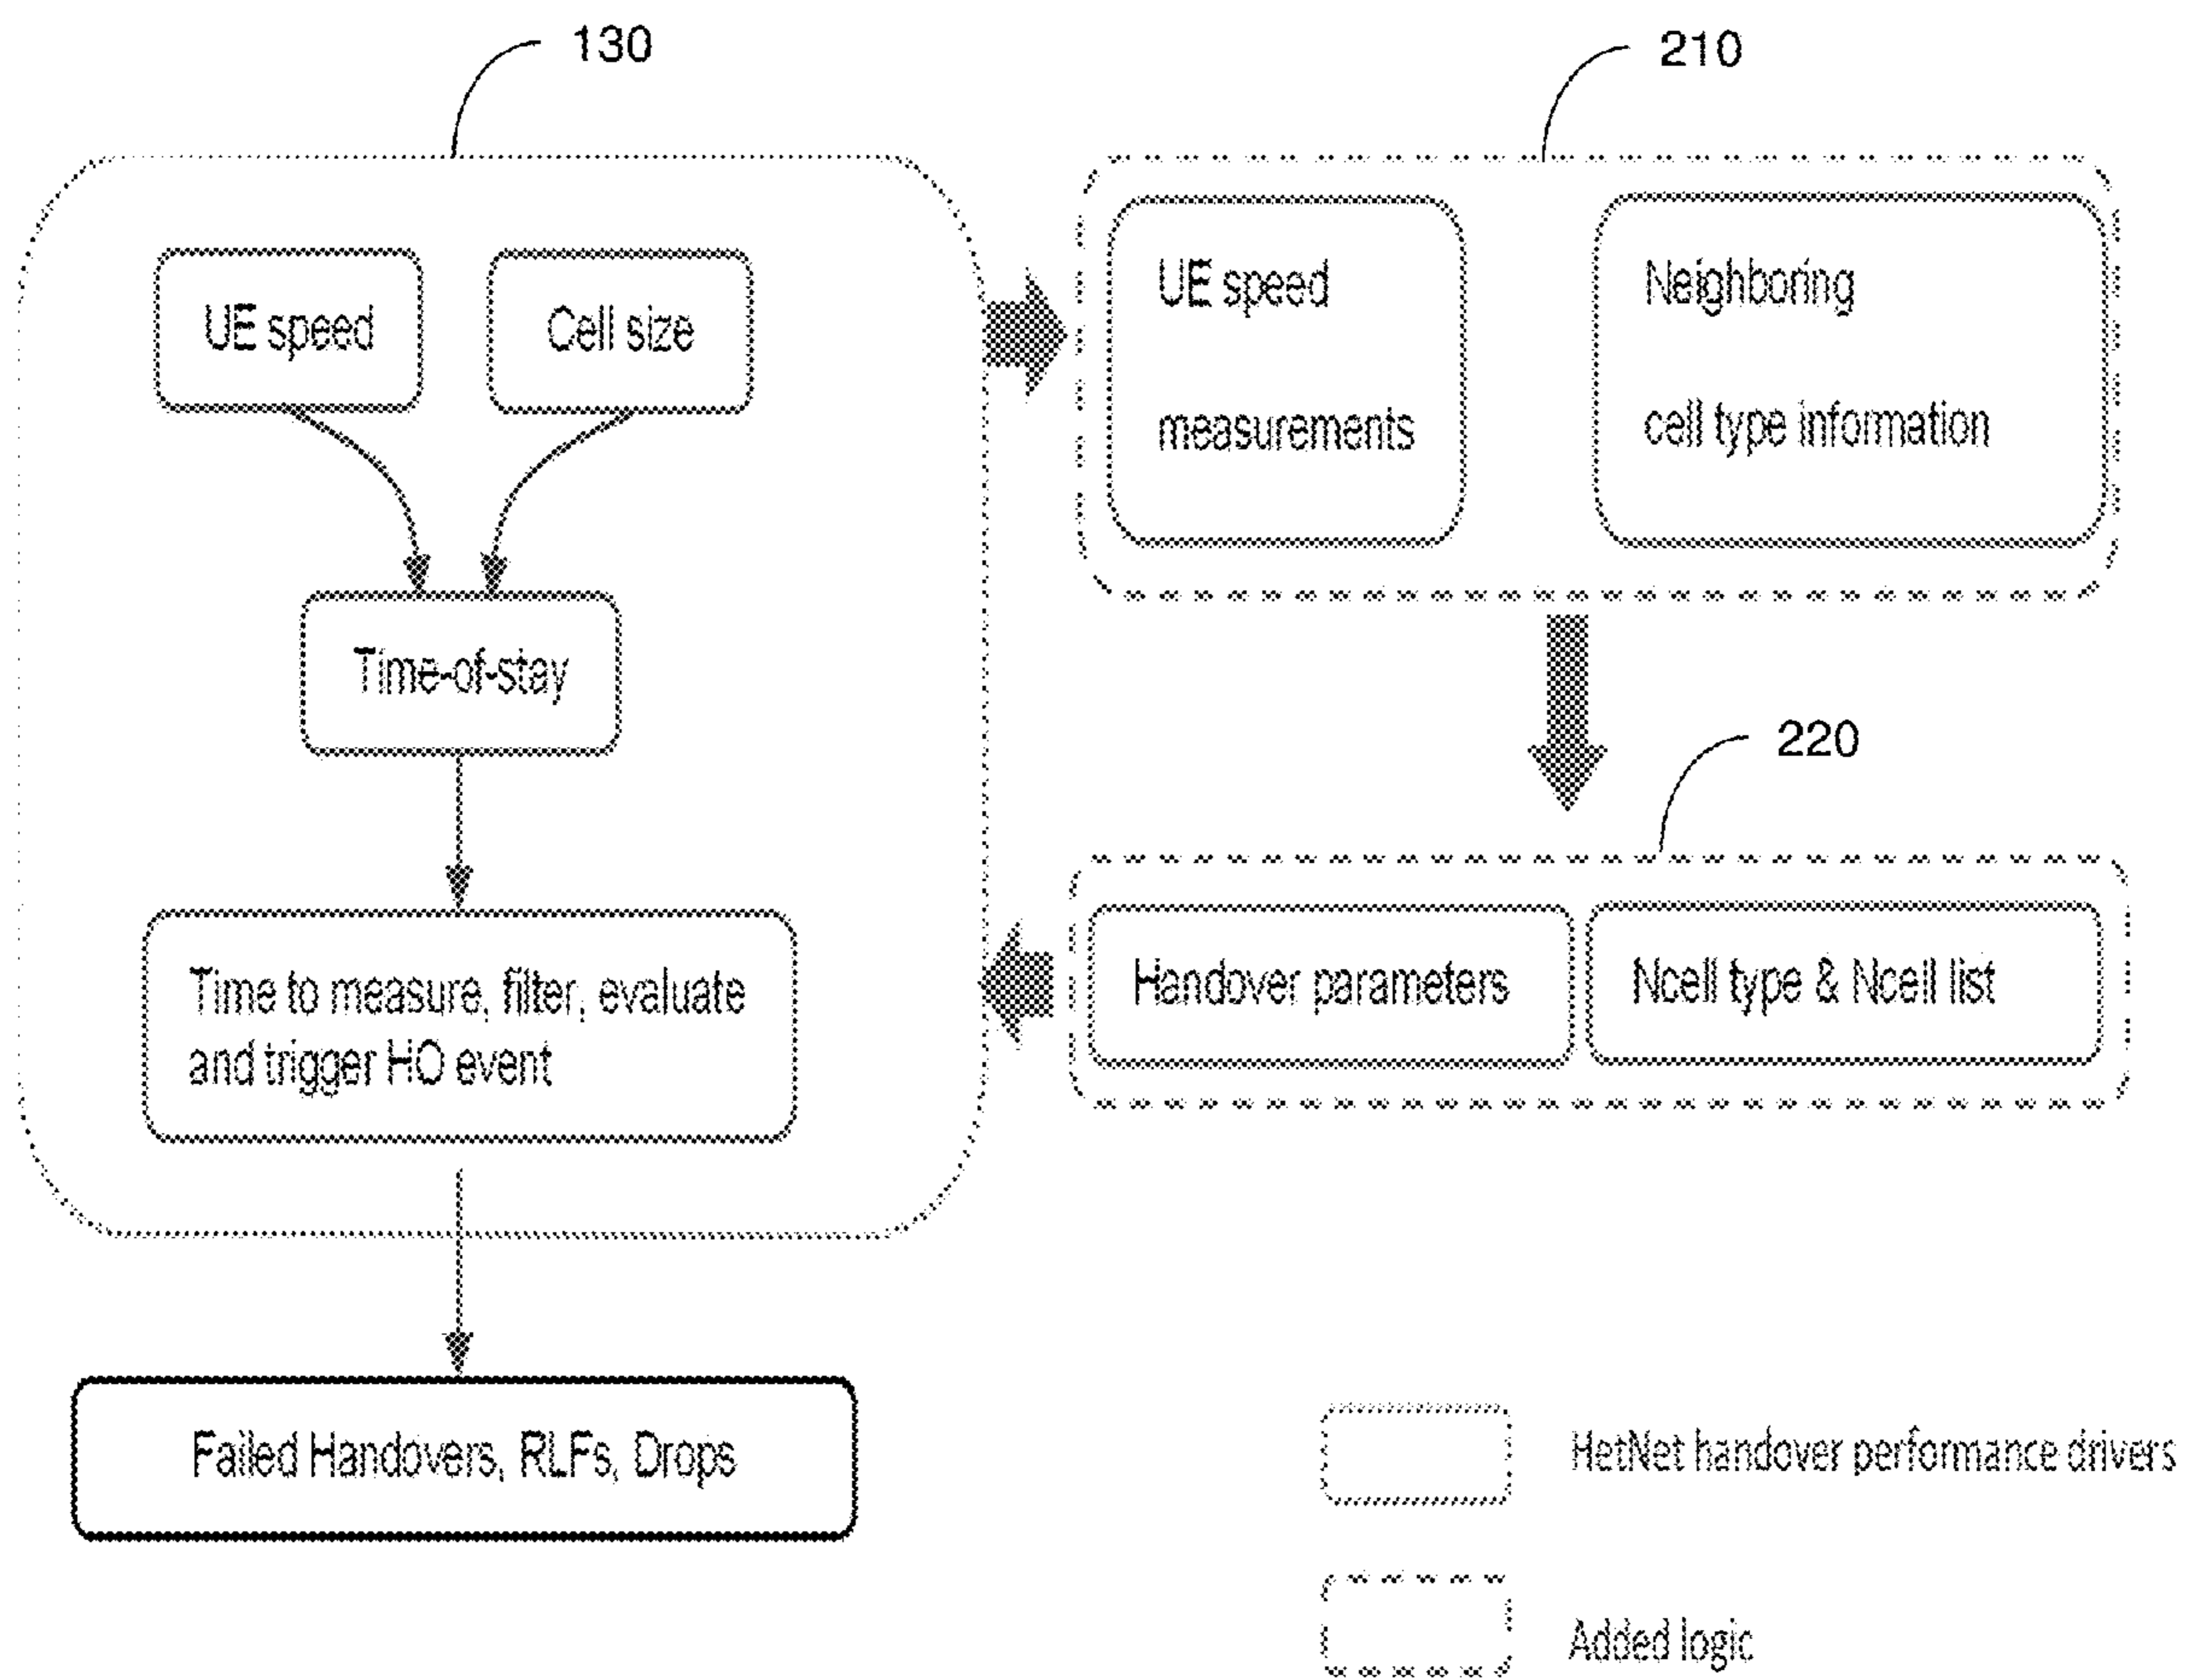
130

UE speed

Cell size

Time-of-stay

Time to measure, filter, evaluate and trigger HO event

Failed Handovers, RLFs, Drops

210

UE speed measurements

Neighboring cell type infomation

220

Handover parameters

Ncell type & Ncell list

HetNet handover performance drivers

Added logic